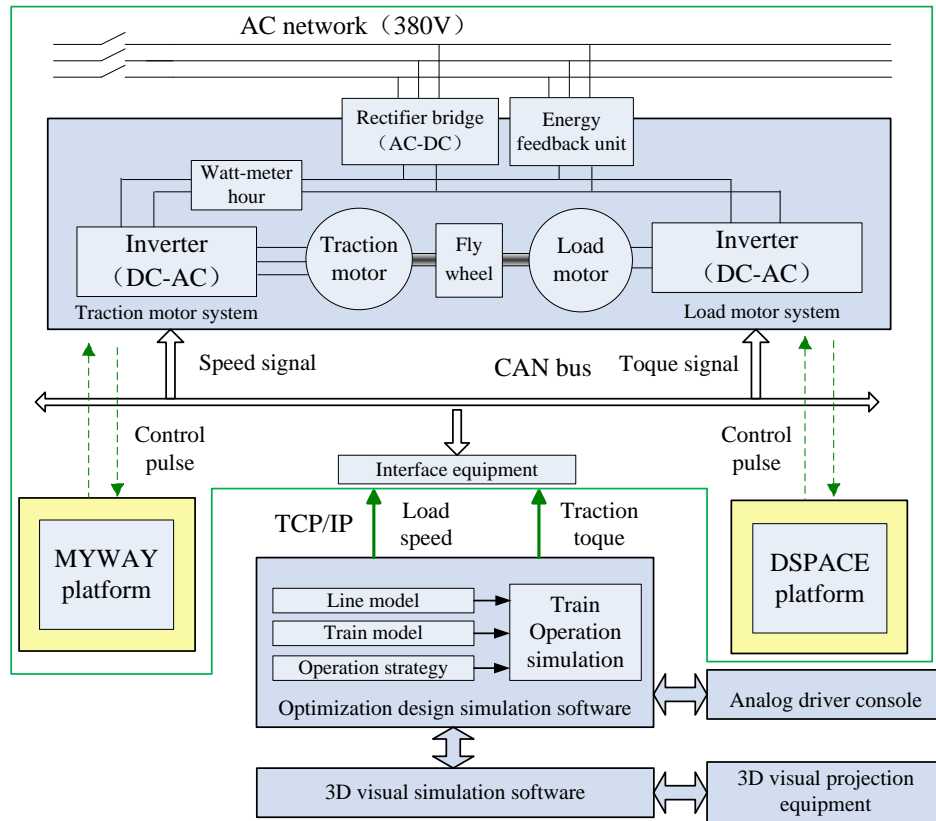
AC network（380V）

Rectifier bridge（AC-DC）

Energy feedback unit

Watt-meter hour

Inverter（DC-AC）

Traction motor

Fly wheel

Load motor

Inverter（DC-AC）

Traction motor system

Load motor system

Speed signal

CAN bus

Toque signal

Control pulse

Control pulse

Interface equipment

TCP/IP

Load speed

Traction toque

MYWAY platform

DSPACE platform

Line model

Train model

Operation strategy

Train Operation simulation

Optimization design simulation software

Analog driver console

3D visual simulation software

3D visual projection equipment